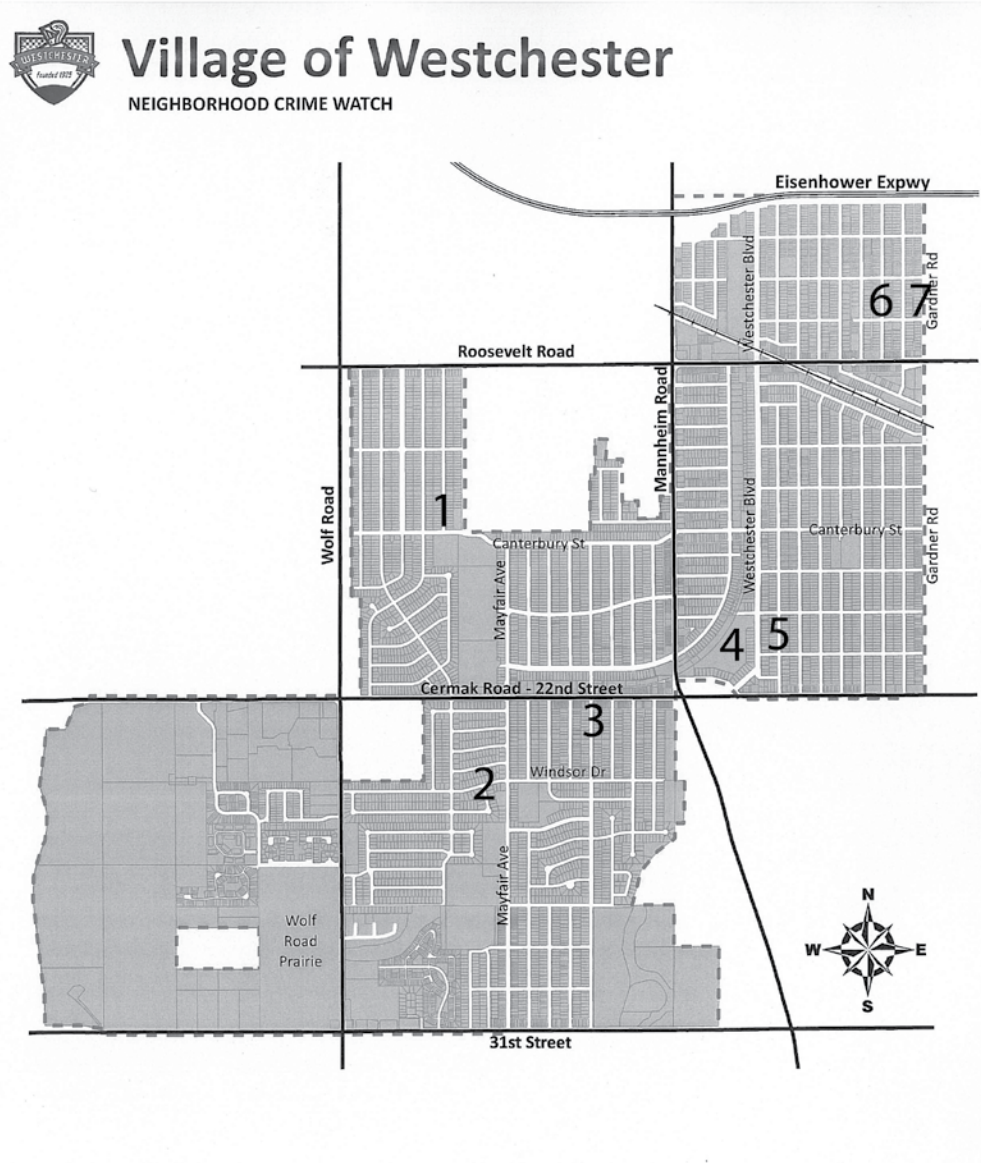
WESTCHESTER
Founded 1925

Village of Westchester
NEIGHBORHOOD CRIME WATCH

Eisenhower Expwy
Westchester Blvd
Gardner Rd
6 7
Roosevelt Road
Mannheim Road
Wolf Road
1
Canterbury St
Mayfair Ave
Westchester Blvd
Canterbury St
Gardner Rd
4 5
Cermak Road - 22nd Street
3
2
Windsor Dr
Mayfair Ave
Wolf Road Prairie
N
W
E
S
31st Street